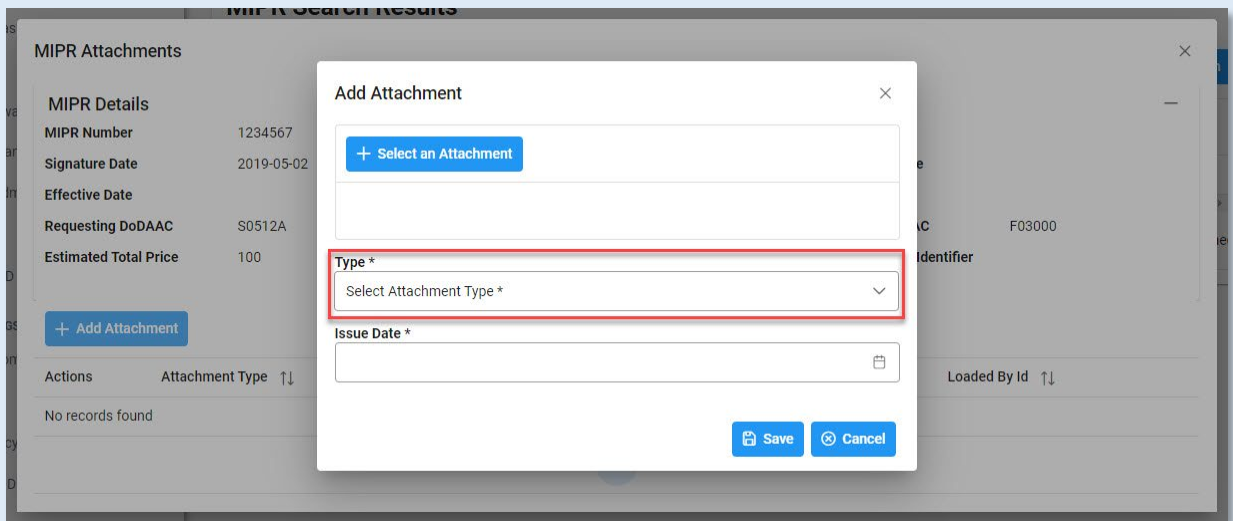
MIPR Search Results

MIPR Attachments

MIPR Details

| | |
|---|---|
| MIPR Number | 1234567 |
| Signature Date | 2019-05-02 |
| Effective Date | |
| Requesting DoDAAC | S0512A |
| Estimated Total Price | 100 |

e

AC F03000

Identifier

+ Add Attachment

| Actions | Attachment Type ↑↓ | Loaded By Id ↑↓ |
|---|---|---|
| No records found | | |

Add Attachment

+ Select an Attachment

Type *

Select Attachment Type *

Issue Date *

Save

Cancel